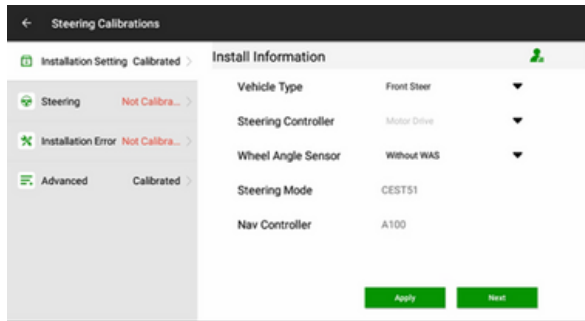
← Steering Calibrations

Installation Setting Calibrated >

Steering Not Calibra... >

Installation Error Not Calibra... >

Advanced Calibrated >

Install Information

Vehicle Type Front Steer

Steering Controller Motor Drive

Wheel Angle Sensor Without WAS

Steering Mode CESTS1

Nav Controller A100

Apply

Next